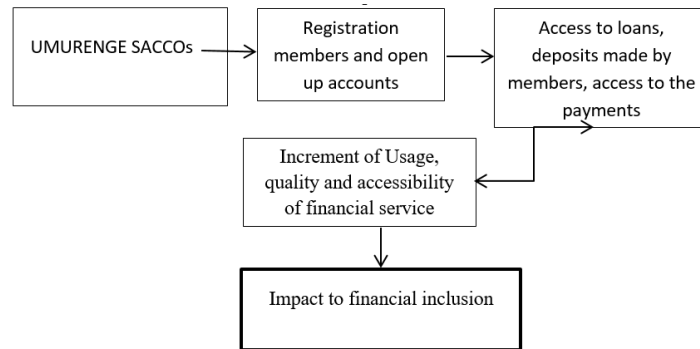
UMURENGE SACCOs

Registration members and open up accounts

Access to loans, deposits made by members, access to the payments

Increment of Usage, quality and accessibility of financial service

Impact to financial inclusion